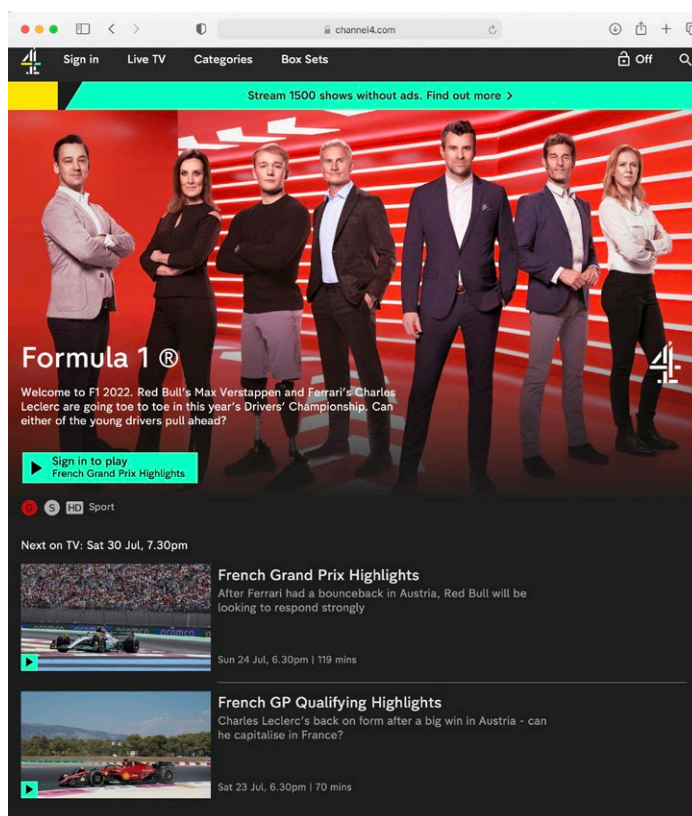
channel4.com

4

Sign in Live TV Categories Box Sets

Off

Stream 1500 shows without ads. Find out more >

Formula 1 ®

Welcome to F1 2022. Red Bull's Max Verstappen and Ferrari's Charles Leclerc are going toe to toe in this year's Drivers' Championship. Can either of the young drivers pull ahead?

Sign in to play
French Grand Prix Highlights

G S HD Sport

Next on TV: Sat 30 Jul, 7.30pm

French Grand Prix Highlights
After Ferrari had a bounceback in Austria, Red Bull will be looking to respond strongly

Sun 24 Jul, 6.30pm | 119 mins

French GP Qualifying Highlights
Charles Leclerc's back on form after a big win in Austria - can he capitalise in France?

Sat 23 Jul, 6.30pm | 70 mins